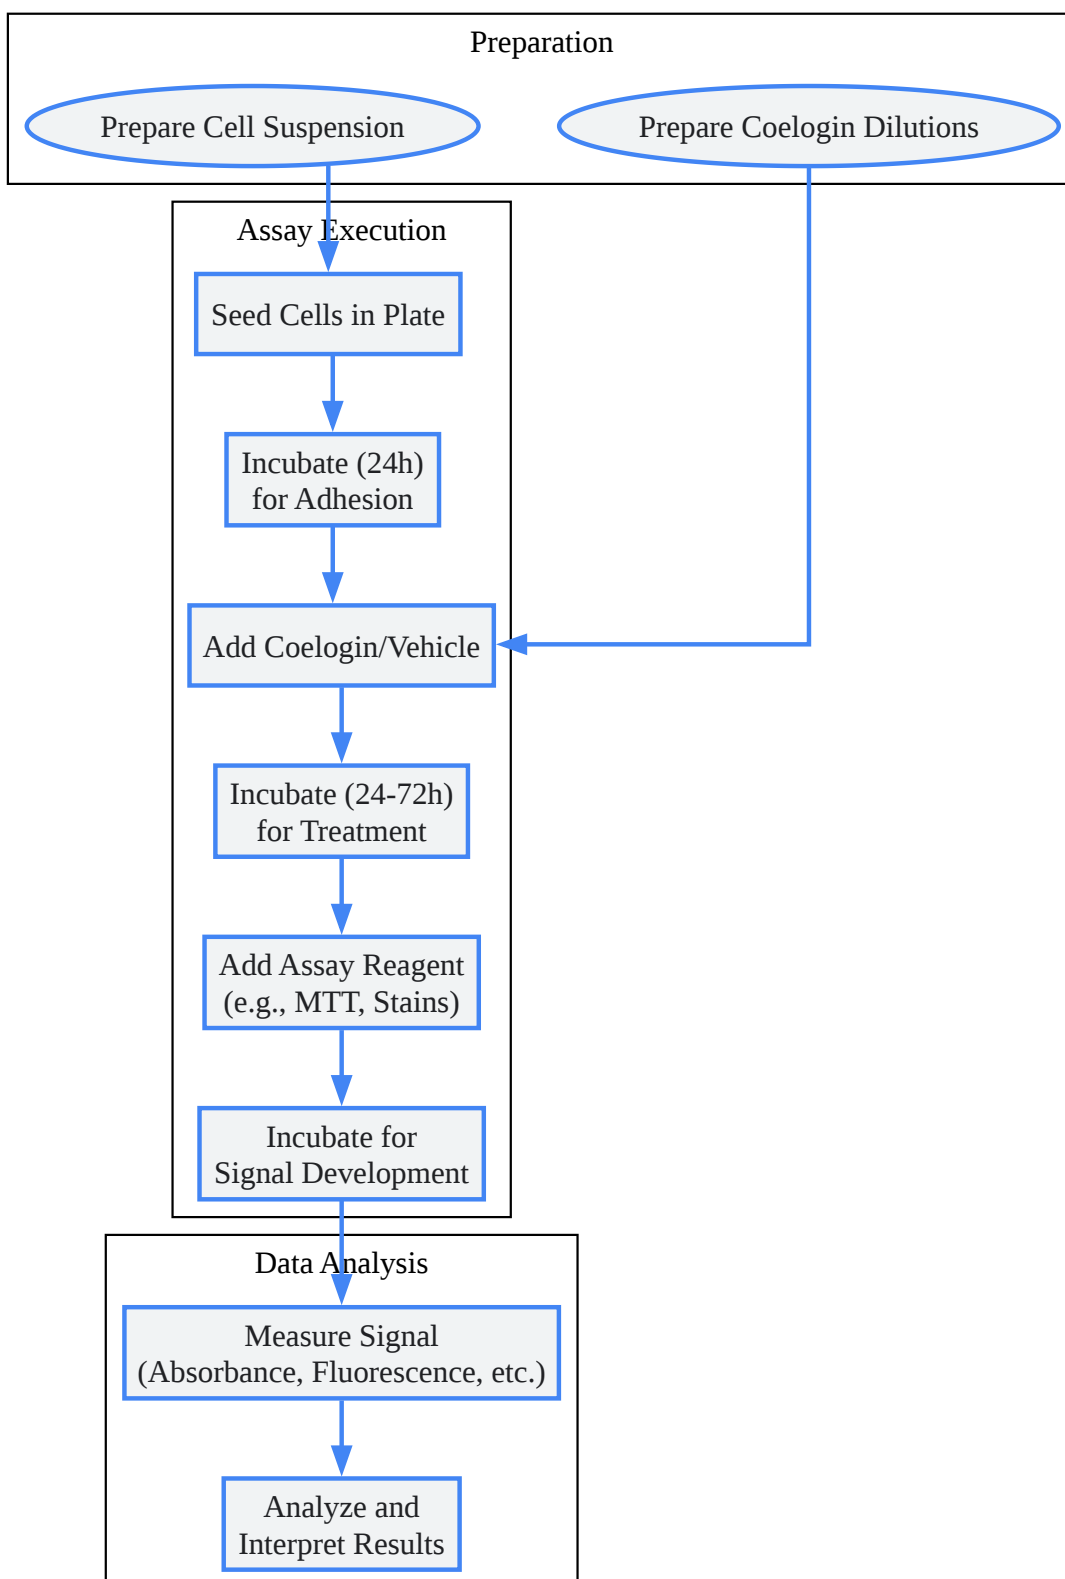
Preparation

Prepare Cell Suspension

Prepare Coelogin Dilutions

Assay Execution

Seed Cells in Plate

Incubate (24h) for Adhesion

Add Coelogin/Vehicle

Incubate (24-72h) for Treatment

Add Assay Reagent (e.g., MTT, Stains)

Incubate for Signal Development

Data Analysis

Measure Signal (Absorbance, Fluorescence, etc.)

Analyze and Interpret Results